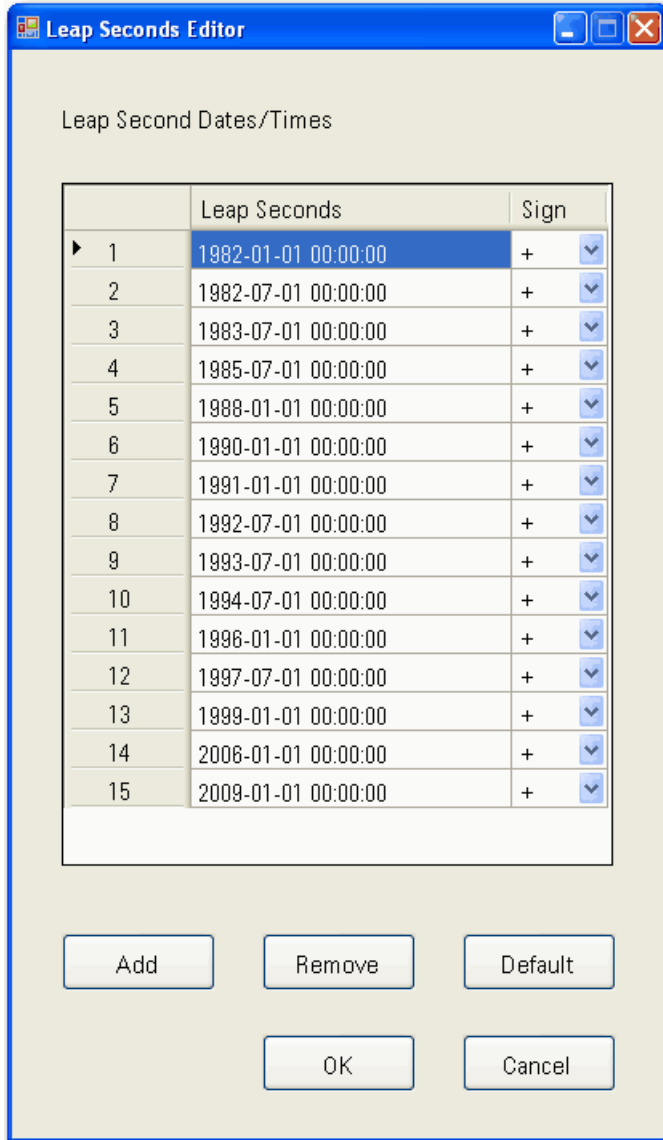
Leap Seconds Editor

Leap Second Dates/Times

| | Leap Seconds | Sign |
|---|---|---|
| 1 | 1982-01-01 00:00:00 | + |
| 2 | 1982-07-01 00:00:00 | + |
| 3 | 1983-07-01 00:00:00 | + |
| 4 | 1985-07-01 00:00:00 | + |
| 5 | 1988-01-01 00:00:00 | + |
| 6 | 1990-01-01 00:00:00 | + |
| 7 | 1991-01-01 00:00:00 | + |
| 8 | 1992-07-01 00:00:00 | + |
| 9 | 1993-07-01 00:00:00 | + |
| 10 | 1994-07-01 00:00:00 | + |
| 11 | 1996-01-01 00:00:00 | + |
| 12 | 1997-07-01 00:00:00 | + |
| 13 | 1999-01-01 00:00:00 | + |
| 14 | 2006-01-01 00:00:00 | + |
| 15 | 2009-01-01 00:00:00 | + |

Add Remove Default

OK Cancel